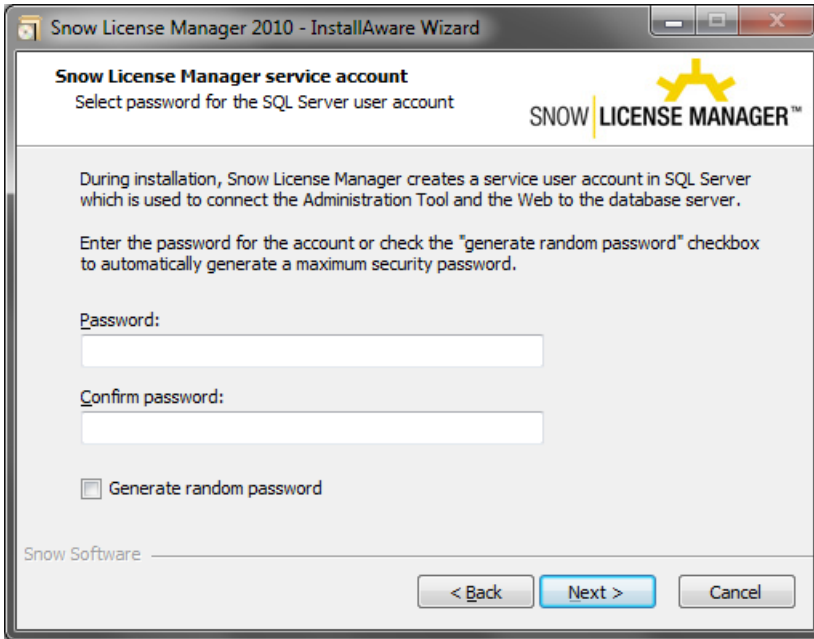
Snow License Manager 2010 - InstallAware Wizard

Snow License Manager service account
Select password for the SQL Server user account

SNOW LICENSE MANAGER™

During installation, Snow License Manager creates a service user account in SQL Server which is used to connect the Administration Tool and the Web to the database server.

Enter the password for the account or check the "generate random password" checkbox to automatically generate a maximum security password.

Password:

Confirm password:

Generate random password

Snow Software

< Back
Next >
Cancel